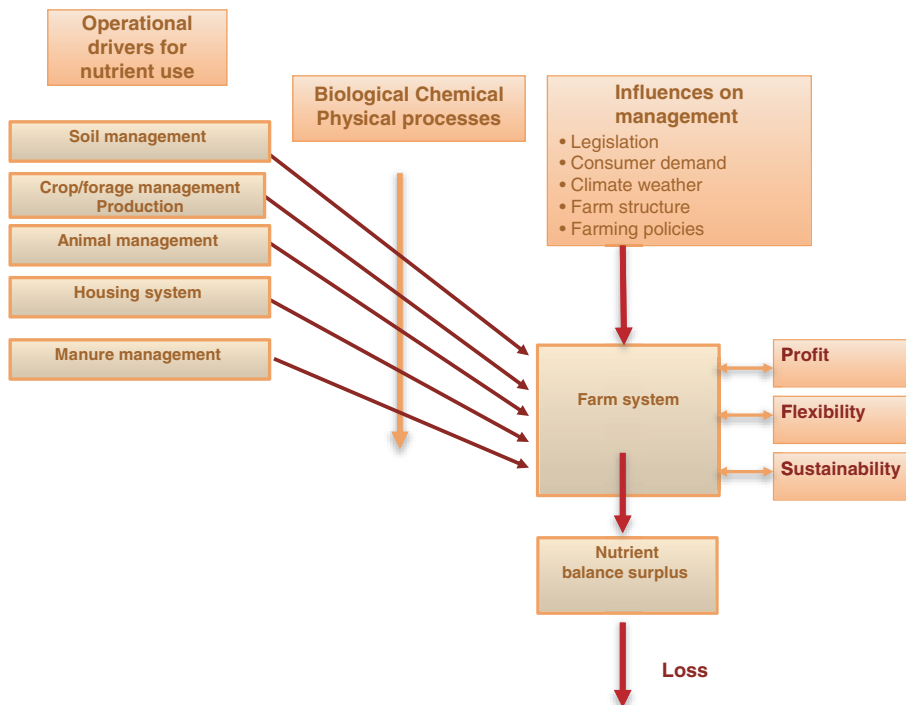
Operational drivers for nutrient use

Biological Chemical Physical processes

Influences on management
• Legislation
• Consumer demand
• Climate weather
• Farm structure
• Farming policies

Soil management

Crop/forage management Production

Animal management

Housing system

Manure management

Farm system

Profit

Flexibility

Sustainability

Nutrient balance surplus

Loss